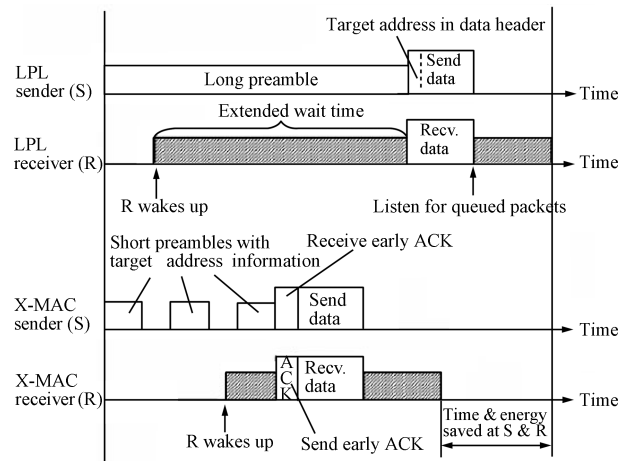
Target address in data header

LPL sender (S)

Long preamble

Send data

Time

Extended wait time

LPL receiver (R)

Recv. data

Time

R wakes up

Listen for queued packets

Short preambles with target address information

Receive early ACK

X-MAC sender (S)

Send data

Time

X-MAC receiver (R)

A C K

Recv. data

Time

R wakes up

Send early ACK

Time & energy saved at S & R